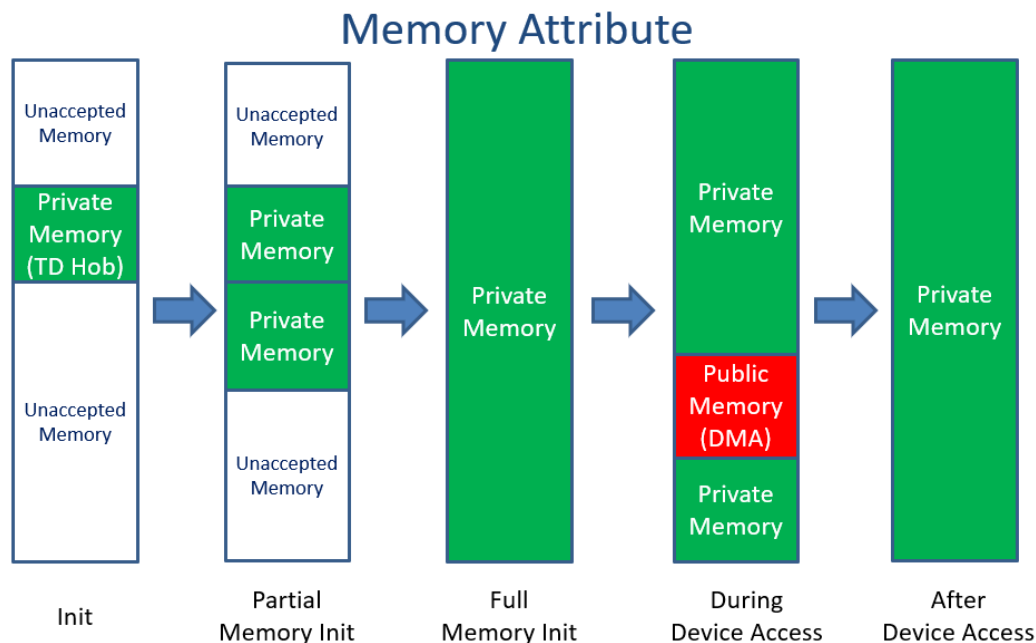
Memory Attribute

Unaccepted Memory

Private Memory (TD Hob)

Unaccepted Memory

Init

Unaccepted Memory

Private Memory

Private Memory

Unaccepted Memory

Partial Memory Init

Private Memory

Full Memory Init

Private Memory

Public Memory (DMA)

Private Memory

During Device Access

Private Memory

After Device Access